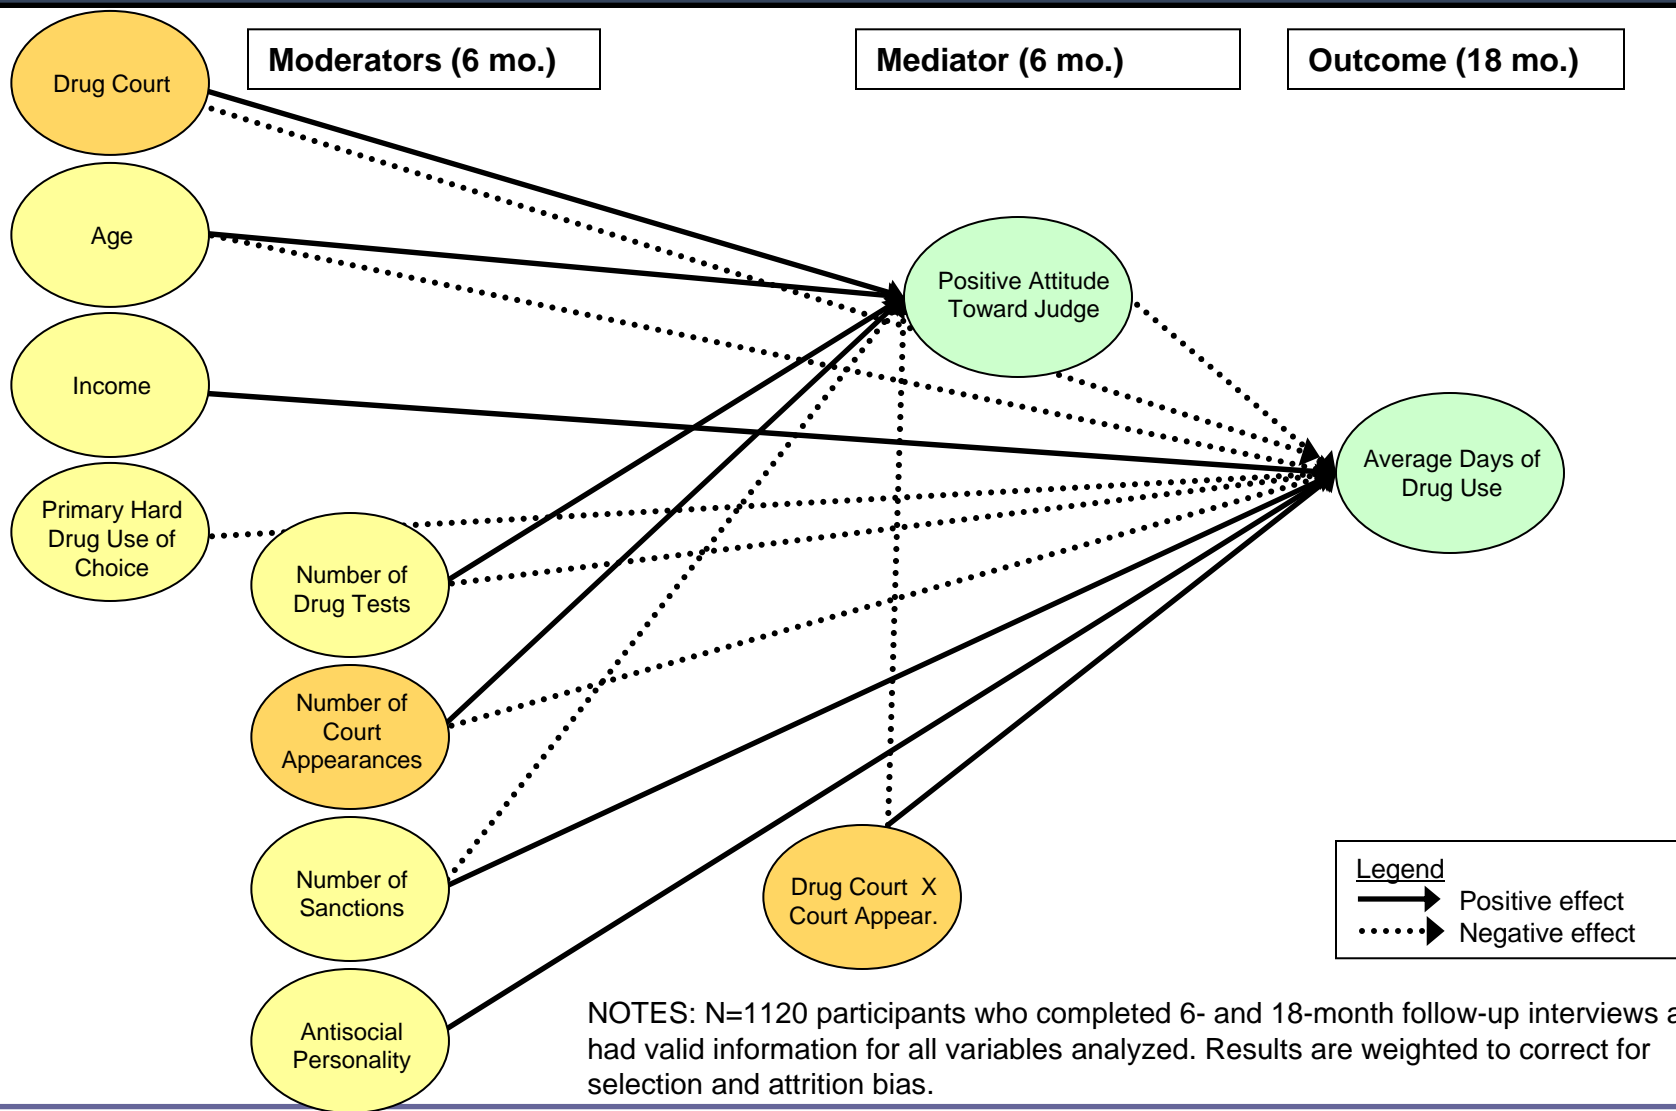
Moderators (6 mo.)

Mediator (6 mo.)

Outcome (18 mo.)

Drug Court

Age

Income

Primary Hard Drug Use of Choice

Number of Drug Tests

Number of Court Appearances

Number of Sanctions

Antisocial Personality

Positive Attitude Toward Judge

Drug Court X Court Appear.

Average Days of Drug Use

Legend
Positive effect
Negative effect

NOTES: N=1120 participants who completed 6- and 18-month follow-up interviews a had valid information for all variables analyzed. Results are weighted to correct for selection and attrition bias.